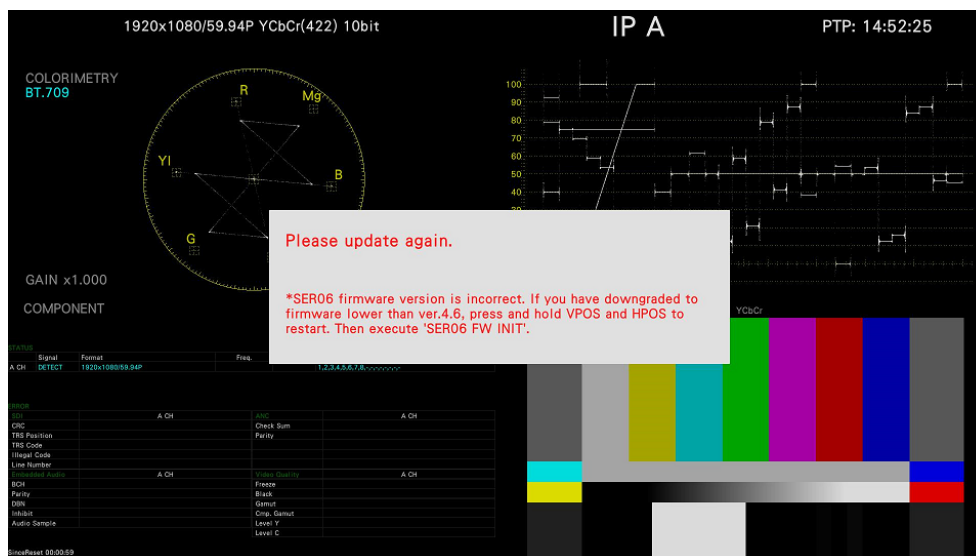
1920x1080/59.94P YCbCr(422) 10bit

IP A

PTP: 14:52:25

COLORIMETRY
BT.709

R

Mg

Yl

B

G

GAIN x1.000

COMPONENT

100
90
80
70
60
50
40
30

Please update again.

*SER06 firmware version is incorrect. If you have downgraded to firmware lower than ver.4.6, press and hold VPOS and HPOS to restart. Then execute 'SER06 FW INIT'.

YCbCr

STATUS

| | Signal | Format | Freq. | |
|---|---|---|---|---|
| A CH | DETECT | 1920x1080/59.94P | | 1,2,3,4,5,6,7,8 |

ERROR

| SDI | A CH | ANC | A CH |
|---|---|---|---|
| CRC | | Check Sum | |
| TRS Position | | Parity | |
| TRS Code | | | |
| Illegal Code | | | |
| Line Number | | | |
| Embedded Audio | A CH | Video Quality | A CH |
| BCH | | Freeze | |
| Parity | | Black | |
| DBN | | Gamut | |
| Inhibit | | Cmp. Gamut | |
| Audio Sample | | Level Y | |
| | | Level C | |

SinceReset 00:00:59